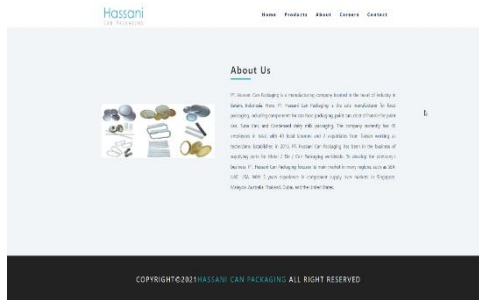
Hassani
Can Packaging

Home Products About Careers Contact

About Us

PT. Hassani Can Packaging is a manufacturing company located in the heart of industry in Batam, Indonesia. Here, PT. Hassani Can Packaging is the sole manufacturer for food packaging, including component for can food packaging public can, end of food in the public can, Tuna can, and Condensed dairy milk packaging. The company currently has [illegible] employees in total, with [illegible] local business and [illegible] expatriates from Taiwan working as Technicians. Established in 2010, PT. Hassani Can Packaging has been in the business of supplying parts for Metal 2 Tin / Can Packaging worldwide. To develop the company's business, PT. Hassani Can Packaging focuses to make market to many regions such as USA, UAE, USA, With 5 years experience in component supply sure markets in Singapore, Malaysia, Australia, Thailand, Dubai, and the United States.

COPYRIGHT©2021HASSANI CAN PACKAGING ALL RIGHT RESERVED